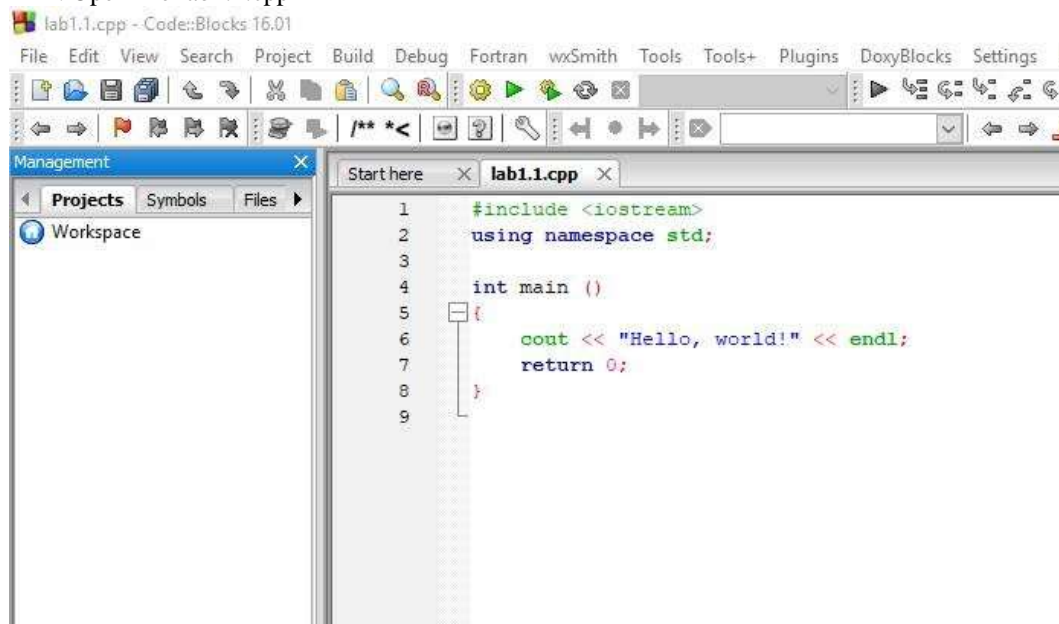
lab1.1.cpp - Code::Blocks 16.01

File Edit View Search Project Build Debug Fortran wxSmith Tools Tools+ Plugins DoxyBlocks Settings

/** *<

Management

Projects Symbols Files

Workspace

Start here lab1.1.cpp

1 #include <iostream>
2 using namespace std;
3
4 int main ()
5 {
6 cout << "Hello, world!" << endl;
7 return 0;
8 }
9